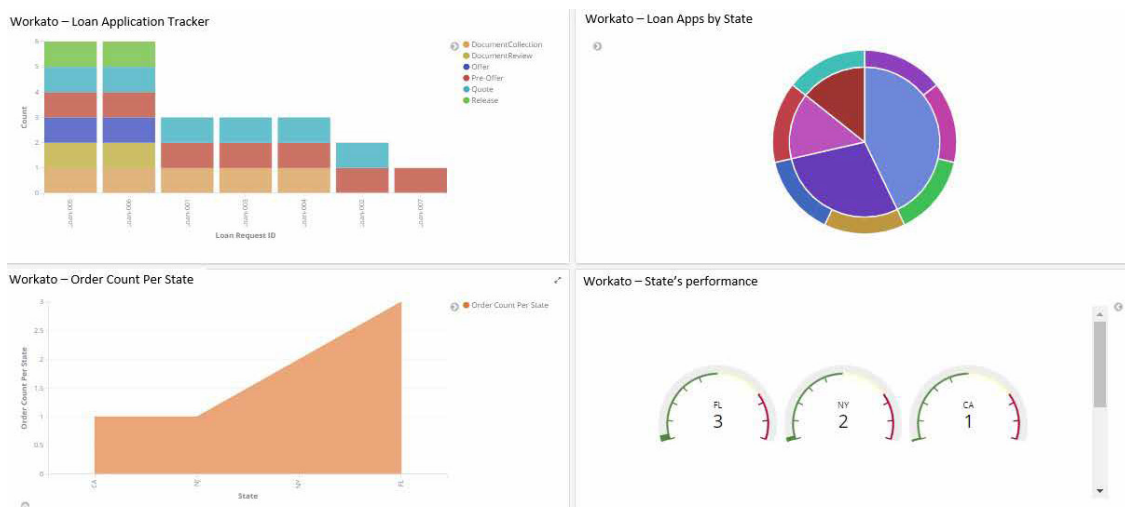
Workato – Loan Application Tracker

DocumentCollection
DocumentReview
Offer
Pre-Offer
Quote
Release

6
5
4
3
2
1
0

Count

Loan-005
Loan-006
Loan-001
Loan-003
Loan-004
Loan-002
Loan-007

Loan Request ID

Workato – Loan Apps by State

Workato – Order Count Per State

Order Count Per State

3
2.5
2
1.5
1
0.5
0

Order Count Per State

CA
NJ
NY
FL

State

Workato – State's performance

FL
3

NY
2

CA
1